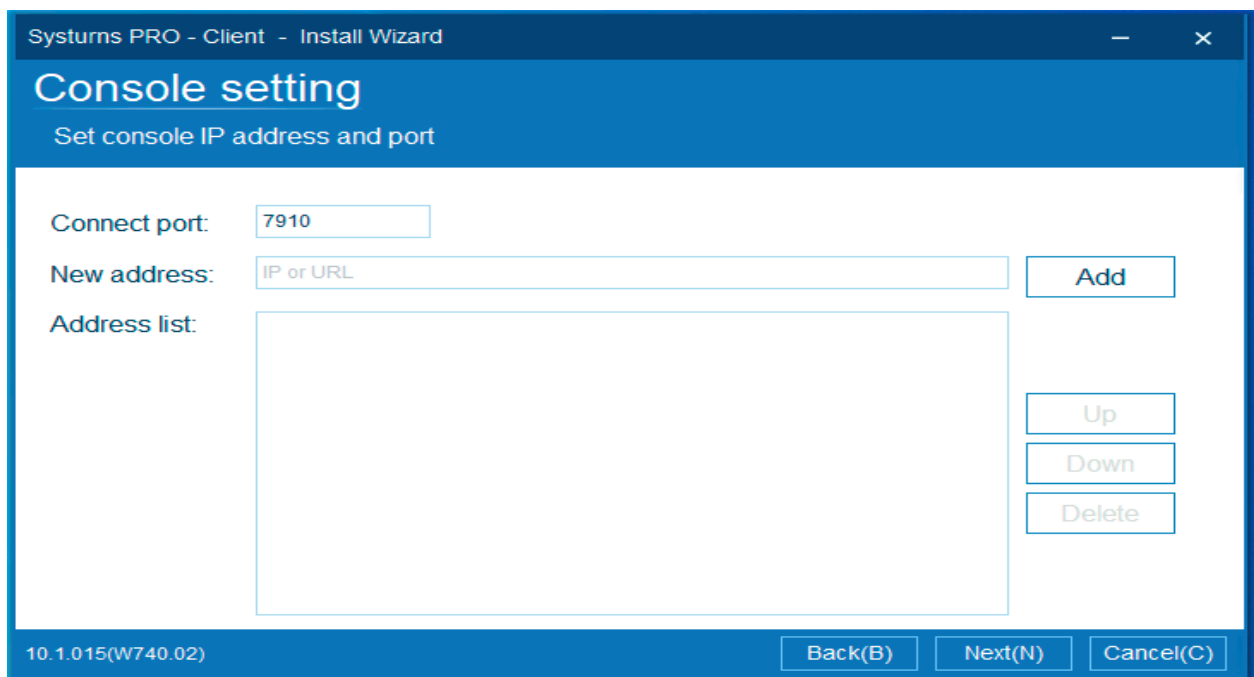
Systurns PRO - Client - Install Wizard

Console setting

Set console IP address and port

Connect port: 7910

New address: IP or URL

Add

Address list:

Up

Down

Delete

10.1.015(W740.02)

Back(B)

Next(N)

Cancel(C)